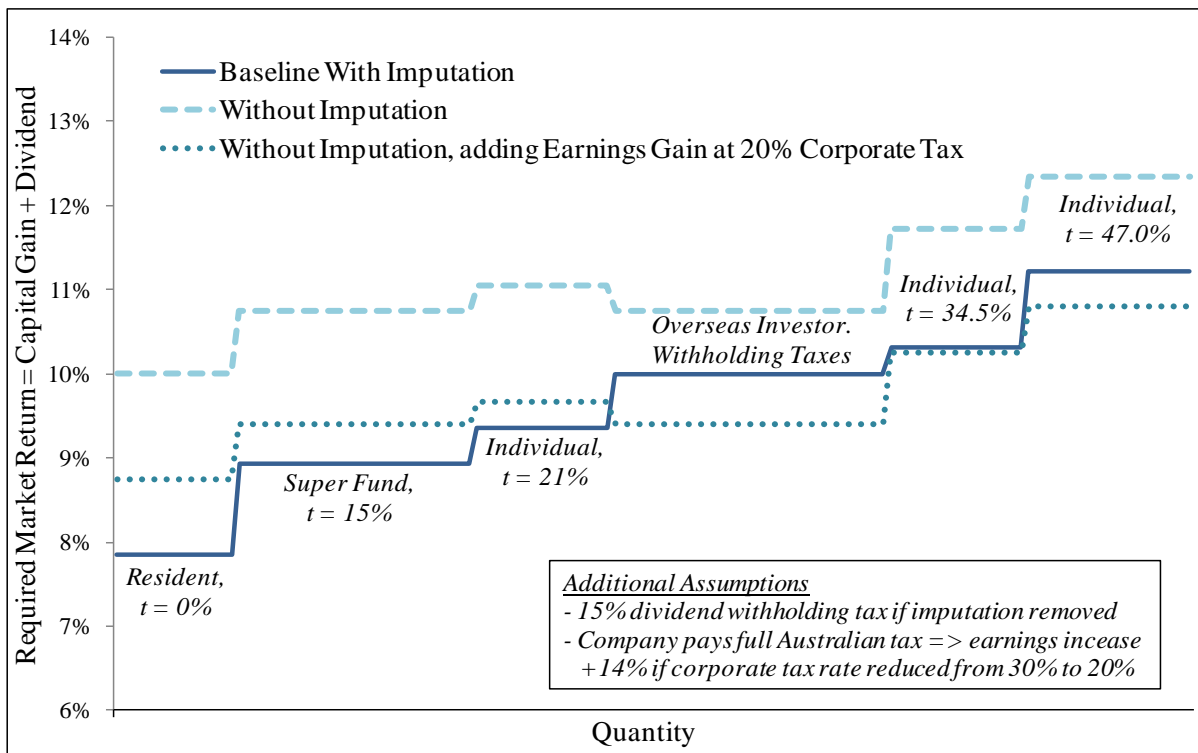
Required Market Return = Capital Gain + Dividend

14%
13%
12%
11%
10%
9%
8%
7%
6%

Baseline With Imputation
Without Imputation
Without Imputation, adding Earnings Gain at 20% Corporate Tax

Resident, t = 0%

Super Fund, t = 15%

Individual, t = 21%

Overseas Investor. Withholding Taxes

Individual, t = 34.5%

Individual, t = 47.0%

Additional Assumptions
- 15% dividend withholding tax if imputation removed
- Company pays full Australian tax => earnings incease +14% if corporate tax rate reduced from 30% to 20%

Quantity